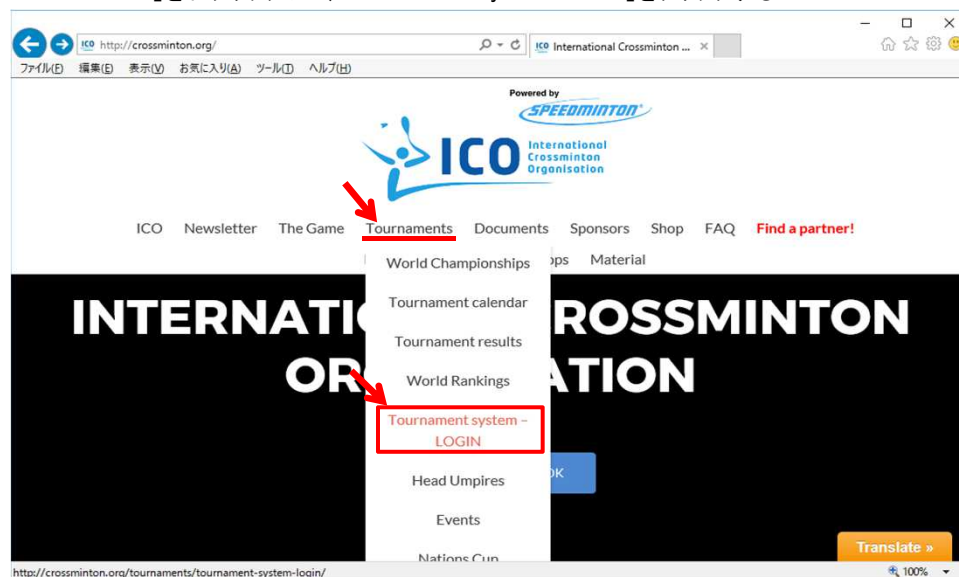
http://crossminton.org/

International Crossminton ...

ファイル(F) 編集(E) 表示(V) お気に入り(A) ツール(T) ヘルプ(H)

Powered by SPEEDMINTON

ICO International Crossminton Organisation

ICO Newsletter The Game Tournaments Documents Sponsors Shop FAQ Find a partner!

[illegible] ops Material

World Championships

Tournament calendar

Tournament results

World Rankings

Tournament system – LOGIN

Head Umpires

Events

Nations Cup

INTERNATIO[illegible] CROSSMINTON OR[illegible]ATION

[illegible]OK

Translate »

http://crossminton.org/tournaments/tournament-system-login/

100%